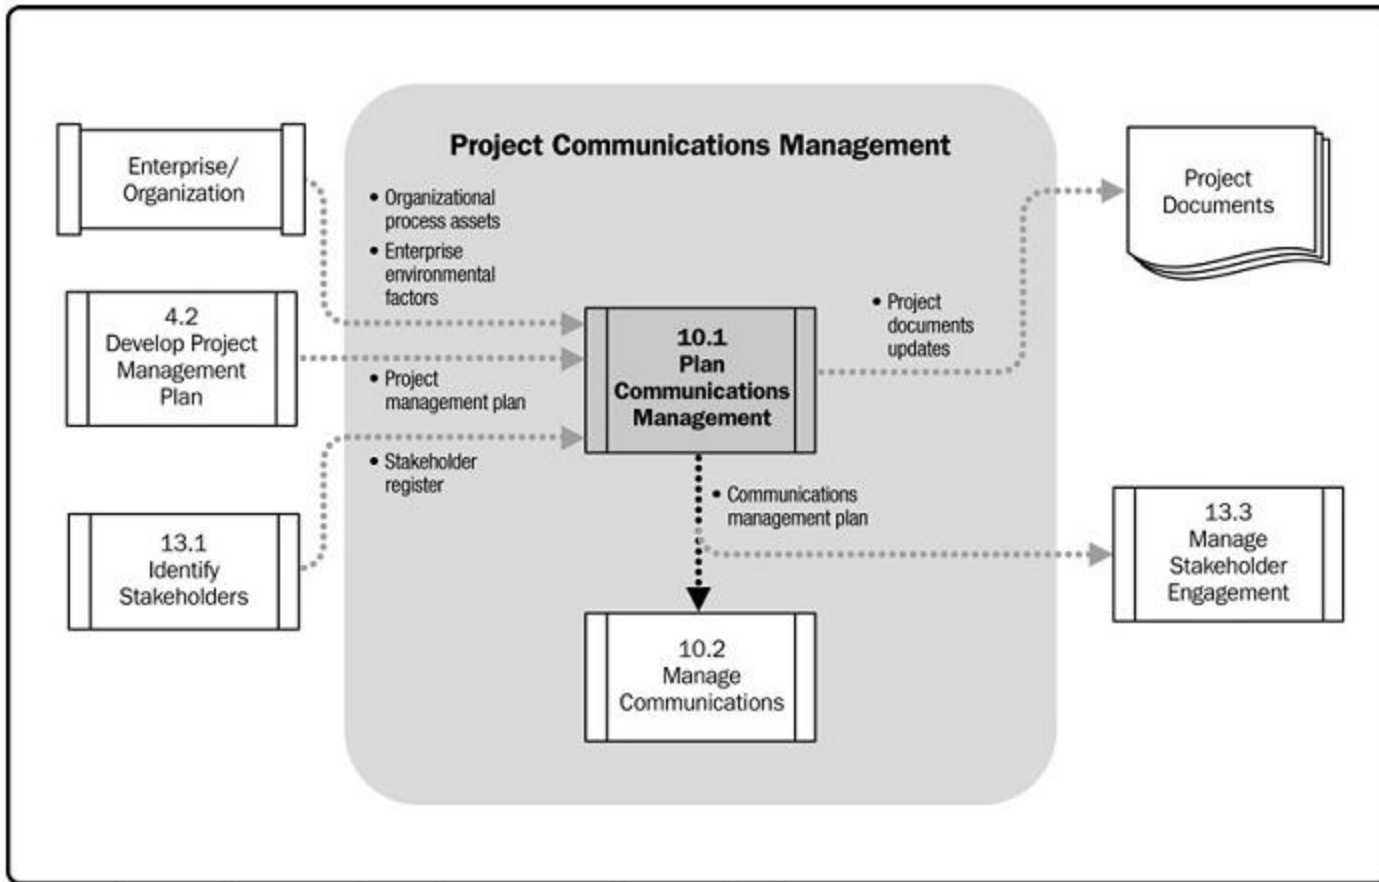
Enterprise/
Organization

4.2
Develop Project
Management
Plan

13.1
Identify
Stakeholders

Project Communications Management

• Organizational process assets
• Enterprise environmental factors

• Project management plan

• Stakeholder register

10.1
Plan
Communications
Management

• Project documents updates

• Communications management plan

10.2
Manage
Communications

Project
Documents

13.3
Manage
Stakeholder
Engagement